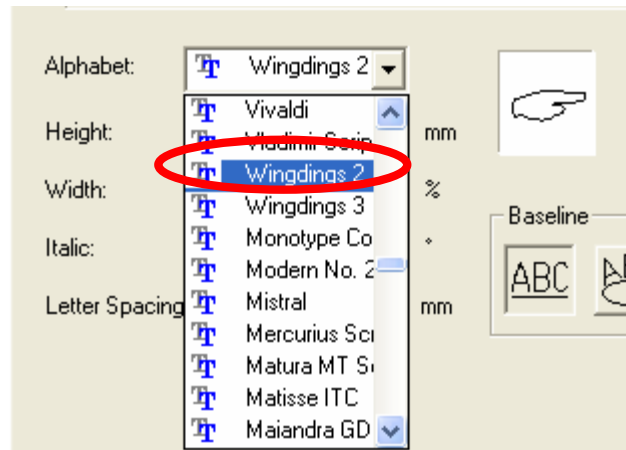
Alphabet:
Wingdings 2

Height:
Width:
Italic:
Letter Spacing

Vivaldi
Vladimir Scrip
Wingdings 2
Wingdings 3
Monotype Co
Modern No. 2
Mistral
Mercurius Scr
Matura MT S
Matisse ITC
Maiandra GD

mm
%
°
mm

Baseline
ABC